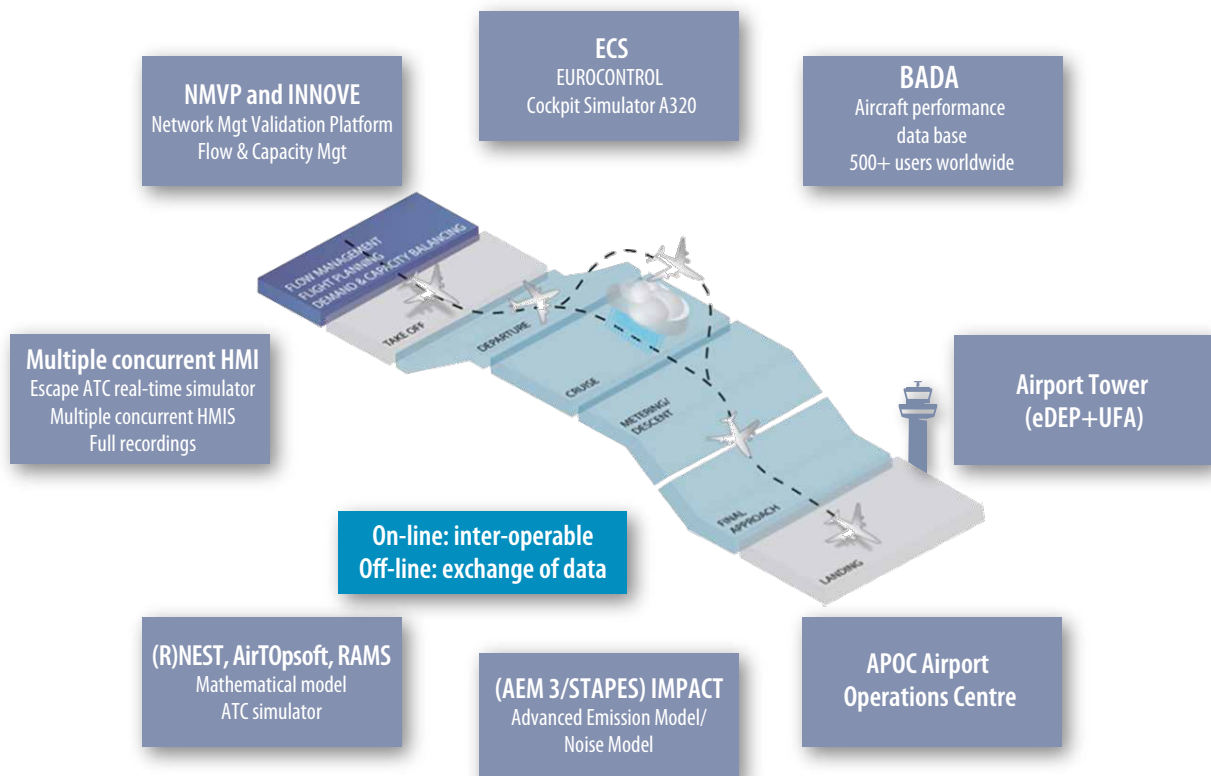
ECS
EUROCONTROL
Cockpit Simulator A320

NMVP and INNOVE
Network Mgt Validation Platform
Flow & Capacity Mgt

BADA
Aircraft performance data base
500+ users worldwide

FLOW MANAGEMENT
FLIGHT PLANNING
DEMAND & CAPACITY BALANCING

TAKE OFF

DEPARTURE

CRUISE

METERING/ DESCENT

FINAL APPROACH

LANDING

Multiple concurrent HMI
Escape ATC real-time simulator
Multiple concurrent HMIS
Full recordings

Airport Tower
(eDEP+UFA)

On-line: inter-operable
Off-line: exchange of data

(R)NEST, AirTOpsoft, RAMS
Mathematical model
ATC simulator

(AEM 3/STAPES) IMPACT
Advanced Emission Model/
Noise Model

APOC Airport
Operations Centre